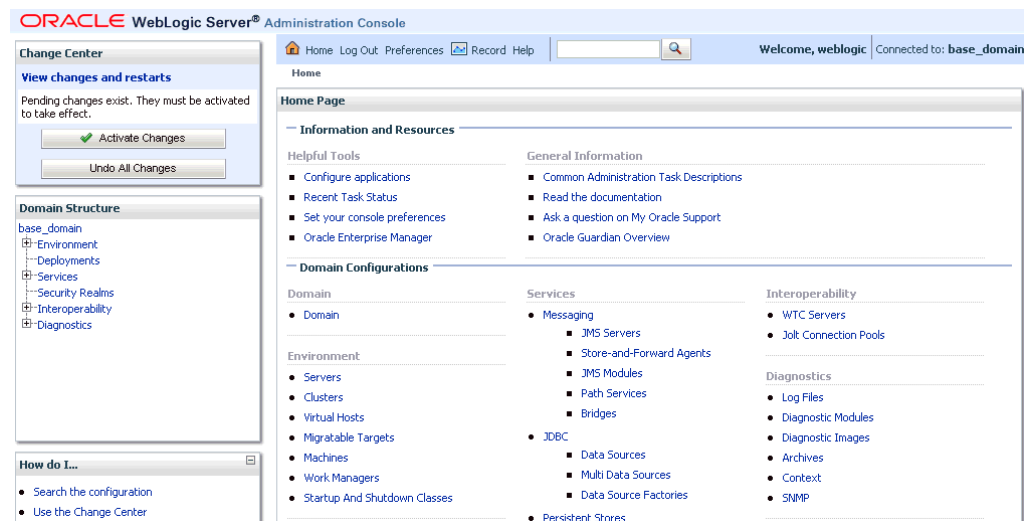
ORACLE WebLogic Server® Administration Console

Change Center

View changes and restarts

Pending changes exist. They must be activated to take effect.

Activate Changes

Undo All Changes

Domain Structure

base_domain
Environment
Deployments
Services
Security Realms
Interoperability
Diagnostics

How do I...

- Search the configuration
- Use the Change Center

Home Log Out Preferences Record Help

Welcome, weblogic | Connected to: base_domain

Home

Home Page

Information and Resources

Helpful Tools

- Configure applications
- Recent Task Status
- Set your console preferences
- Oracle Enterprise Manager

General Information

- Common Administration Task Descriptions
- Read the documentation
- Ask a question on My Oracle Support
- Oracle Guardian Overview

Domain Configurations

Domain

- Domain

Environment

- Servers
- Clusters
- Virtual Hosts
- Migratable Targets
- Machines
- Work Managers
- Startup And Shutdown Classes

Services

- Messaging
  - JMS Servers
  - Store-and-Forward Agents
  - JMS Modules
  - Path Services
  - Bridges
- JDBC
  - Data Sources
  - Multi Data Sources
  - Data Source Factories
- Persistent Stores

Interoperability

- WTC Servers
- Jolt Connection Pools

Diagnostics

- Log Files
- Diagnostic Modules
- Diagnostic Images
- Archives
- Context
- SNMP